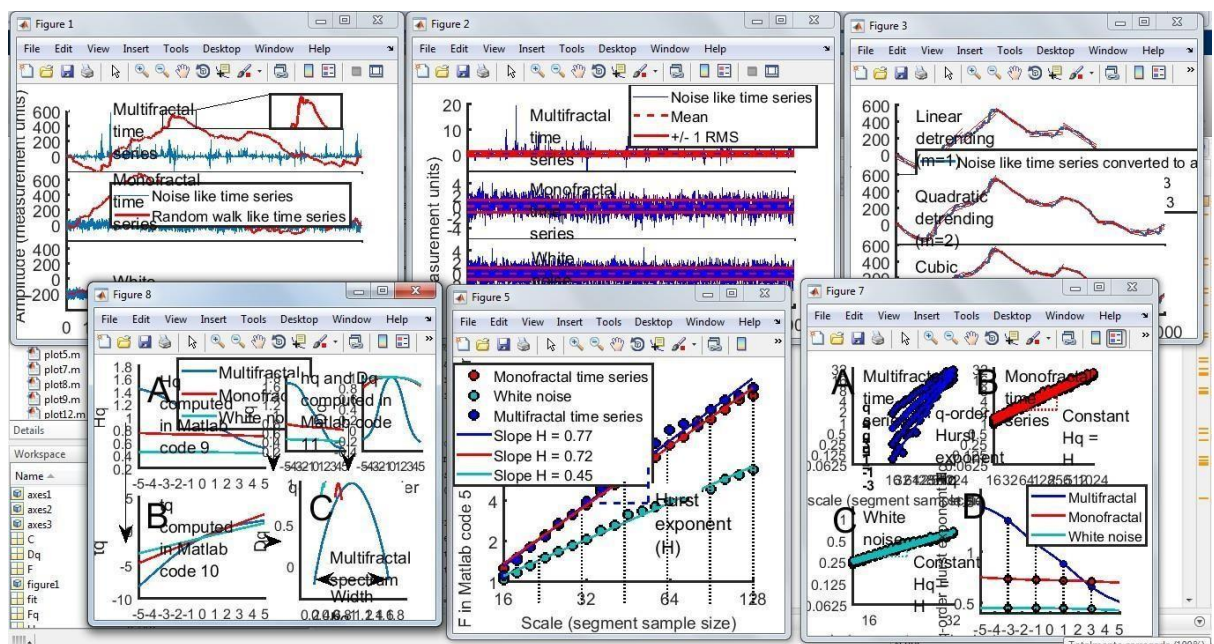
Figure 1
File Edit View Insert Tools Desktop Window Help
Multifractal time series
Monofractal time series
Noise like time series
Random walk like time series
White
Amplitude (measurement units)
600 400 200 0
600 400 200 0
400 200 0 -200
0

Figure 2
File Edit View Insert Tools Desktop Window Help
Noise like time series
Mean
+/- 1 RMS
Multifractal time series
Monofractal time series
White
easurement units)
20 10 0
4 2 0 -2 -4
4 2 0 -2

Figure 3
File Edit View Insert Tools Desktop Window Help
Linear detrending (m=1)
Noise like time series converted to a
3
3
Quadratic detrending (m=2)
Cubic
600 400 200 0
600 400 200 0
600 400
000

Figure 8
File Edit View Insert Tools Desktop Window Help
A
tq computed in Matlab code 9
Multifractal
Monofractal
White no
hq and Dq computed in Matlab code 11
Hq
1.8 1.6 1.4 1.2 1 0.8 0.6 0.4 0.2
-5-4-3-2-1 0 1 2 3 4 5
-54321012345
-54321012345
er
B
tq computed in Matlab code 10
C
Multifractal spectrum Width
Dq
0.5
0
-5
-10
-5-4-3-2-1 0 1 2 3 4 5
0.0.0.1.1.1.6.8

plot5.m
plot7.m
plot8.m
plot9.m
plot12.m
Details
Workspace
Name
axes1
axes2
axes3
C
Dq
F
figure1
fit
Fq

Figure 5
File Edit View Insert Tools Desktop Window Help
Monofractal time series
White noise
Multifractal time series
Slope H = 0.77
Slope H = 0.72
Slope H = 0.45
Hurst exponent (H)
F in Matlab code 5
4
2
1
16 32 64 128
Scale (segment sample size)

Figure 7
File Edit View Insert Tools Desktop Window Help
A
Multifractal time series
q-order Hurst exponent
B
Monofractal time series
Constant Hq = H
0.5 0.25 0.125 0.0625
16326412825651024
scale (segment sample size)
C
White noise
Constant Hq H
0.5 0.25 0.125 0.0625
16
D
Multifractal
Monofractal
White noise
0.5
-5-4-3-2-1 0 1 2 3 4 5
rder Hurst exponent